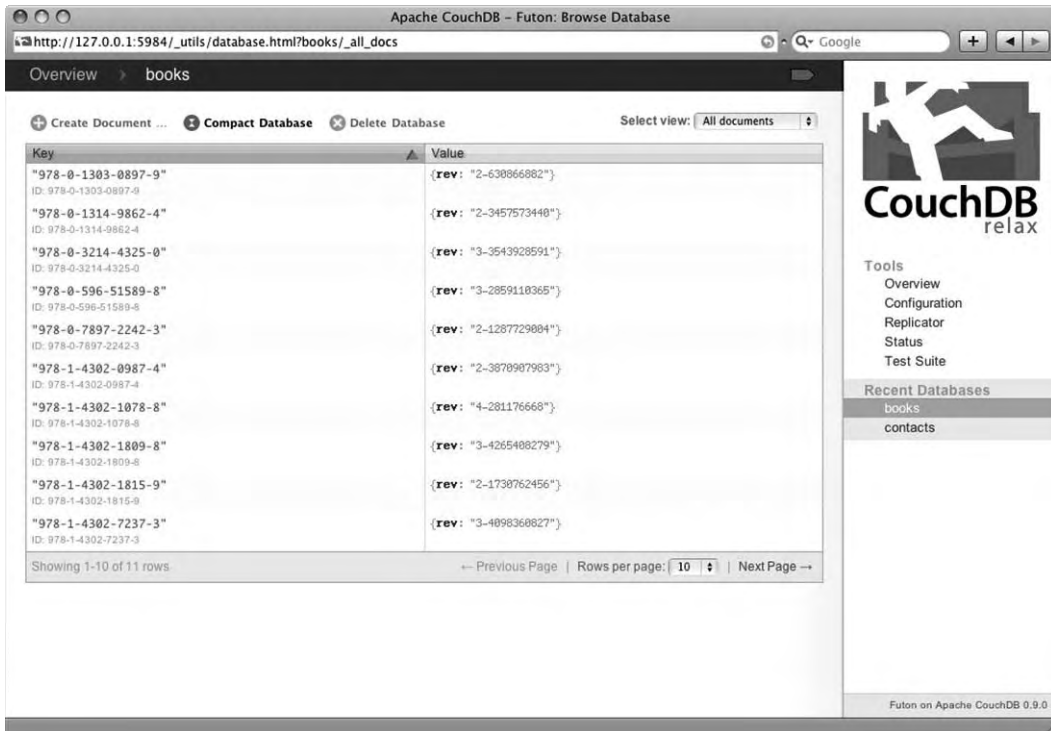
Apache CouchDB - Futon: Browse Database

http://127.0.0.1:5984/_utils/database.html?books/_all_docs

Q- Google

Overview › books

Create Document ... Compact Database Delete Database

Select view: All documents

| Key | Value |
|---|---|
| "978-0-1303-0897-9" ID: 978-0-1303-0897-9 | {rev: "2-630866882"} |
| "978-0-1314-9862-4" ID: 978-0-1314-9862-4 | {rev: "2-3457573440"} |
| "978-0-3214-4325-0" ID: 978-0-3214-4325-0 | {rev: "3-3543928591"} |
| "978-0-596-51589-8" ID: 978-0-596-51589-8 | {rev: "3-2859110365"} |
| "978-0-7897-2242-3" ID: 978-0-7897-2242-3 | {rev: "2-1287729004"} |
| "978-1-4302-0987-4" ID: 978-1-4302-0987-4 | {rev: "2-3870907903"} |
| "978-1-4302-1078-8" ID: 978-1-4302-1078-8 | {rev: "4-281176668"} |
| "978-1-4302-1809-8" ID: 978-1-4302-1809-8 | {rev: "3-4265408279"} |
| "978-1-4302-1815-9" ID: 978-1-4302-1815-9 | {rev: "2-1730762456"} |
| "978-1-4302-7237-3" ID: 978-1-4302-7237-3 | {rev: "3-4098360827"} |

Showing 1-10 of 11 rows ← Previous Page | Rows per page: 10 | Next Page →

CouchDB relax

Tools
Overview
Configuration
Replicator
Status
Test Suite

Recent Databases
books
contacts

Futon on Apache CouchDB 0.9.0